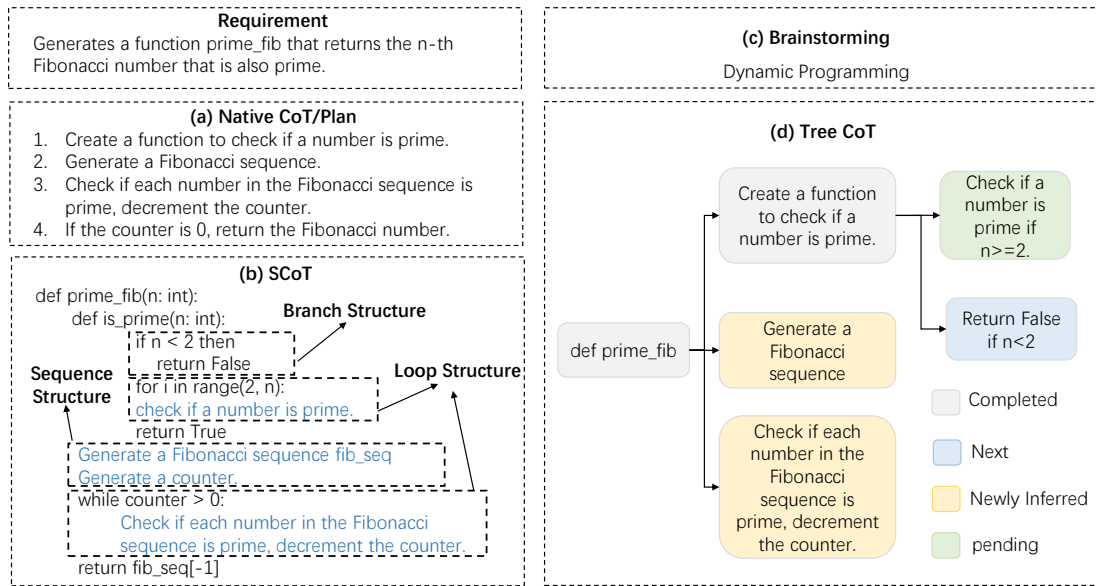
**Requirement**
Generates a function prime_fib that returns the n-th Fibonacci number that is also prime.

**(a) Native CoT/Plan**
1. Create a function to check if a number is prime.
2. Generate a Fibonacci sequence.
3. Check if each number in the Fibonacci sequence is prime, decrement the counter.
4. If the counter is 0, return the Fibonacci number.

**(b) SCoT**
def prime_fib(n: int):
def is_prime(n: int):
Branch Structure
if n < 2 then
return False
Sequence Structure
Loop Structure
for i in range(2, n):
check if a number is prime.
return True
Generate a Fibonacci sequence fib_seq
Generate a counter.
while counter > 0:
Check if each number in the Fibonacci sequence is prime, decrement the counter.
return fib_seq[-1]

**(c) Brainstorming**
Dynamic Programming

**(d) Tree CoT**
def prime_fib
Create a function to check if a number is prime.
Check if a number is prime if n>=2.
Return False if n<2
Generate a Fibonacci sequence
Check if each number in the Fibonacci sequence is prime, decrement the counter.
Completed
Next
Newly Inferred
pending